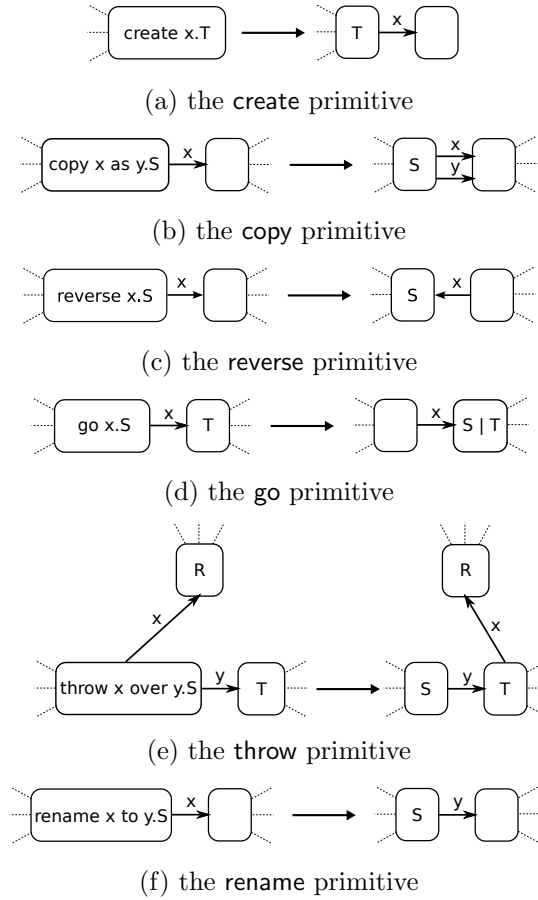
create x.T

T

x

(a) the create primitive

copy x as y.S

x

S

x

y

(b) the copy primitive

reverse x.S

x

S

x

(c) the reverse primitive

go x.S

x

T

x

S | T

(d) the go primitive

R

x

throw x over y.S

y

T

R

x

S

y

T

(e) the throw primitive

rename x to y.S

x

S

y

(f) the rename primitive